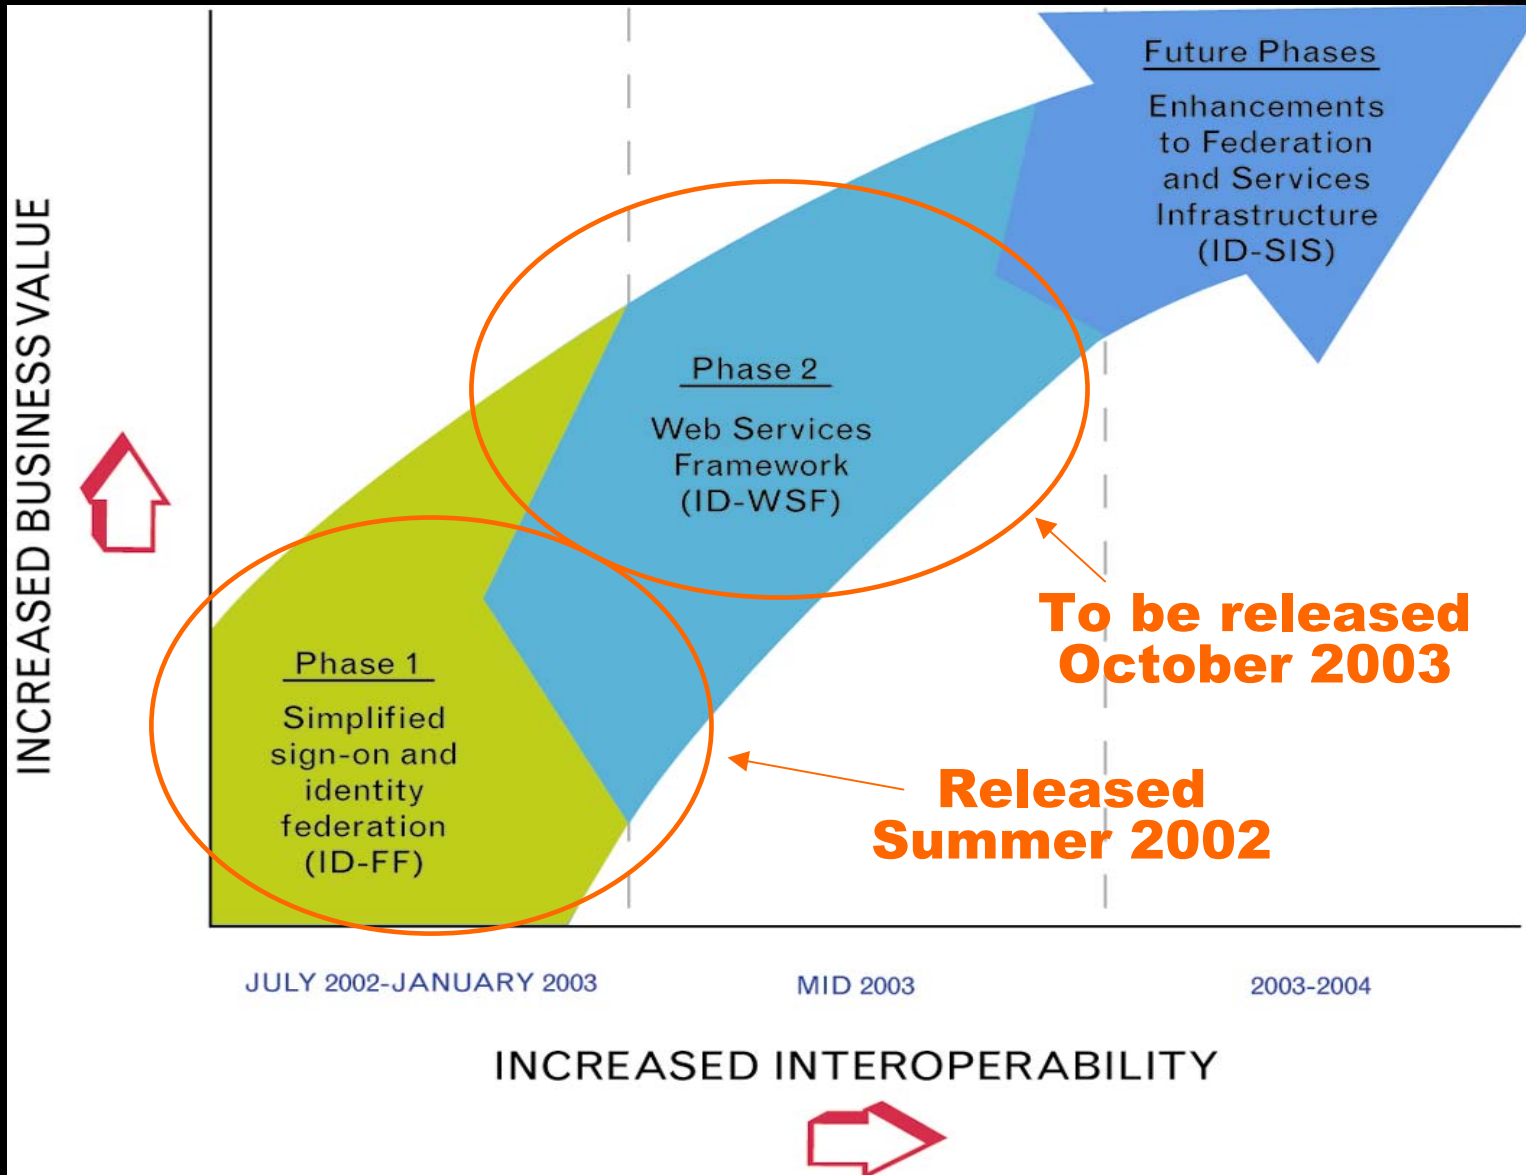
INCREASED BUSINESS VALUE

Future Phases

Enhancements to Federation and Services Infrastructure (ID-SIS)

Phase 2

Web Services Framework (ID-WSF)

To be released October 2003

Phase 1

Simplified sign-on and identity federation (ID-FF)

Released Summer 2002

JULY 2002-JANUARY 2003

MID 2003

2003-2004

INCREASED INTEROPERABILITY